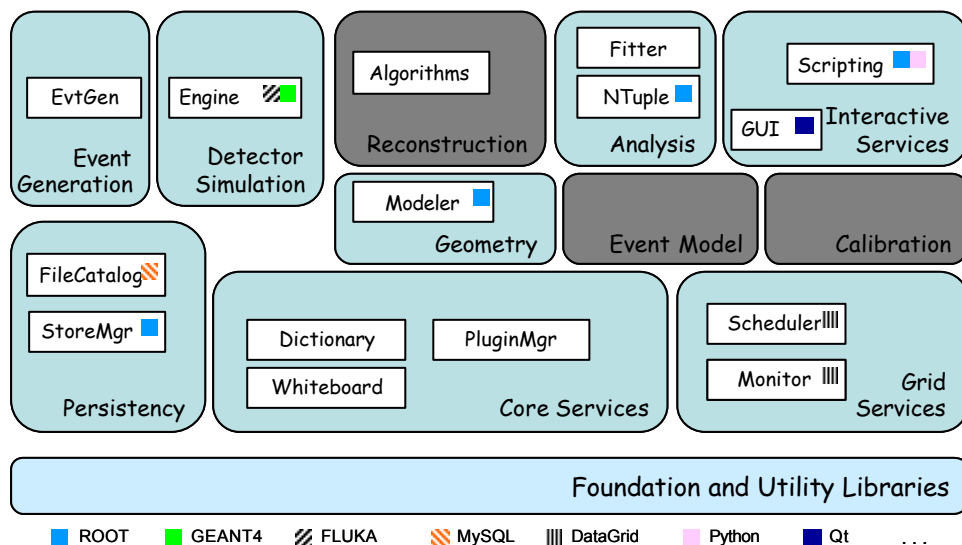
EvtGen

Event Generation

Engine

Detector Simulation

Algorithms

Reconstruction

Fitter

NTuple

Analysis

Scripting

GUI

Interactive Services

Modeler

Geometry

Event Model

Calibration

FileCatalog

StoreMgr

Persistency

Dictionary

PluginMgr

Whiteboard

Core Services

Scheduler

Monitor

Grid Services

Foundation and Utility Libraries

ROOT GEANT4 FLUKA MySQL DataGrid Python Qt . . .